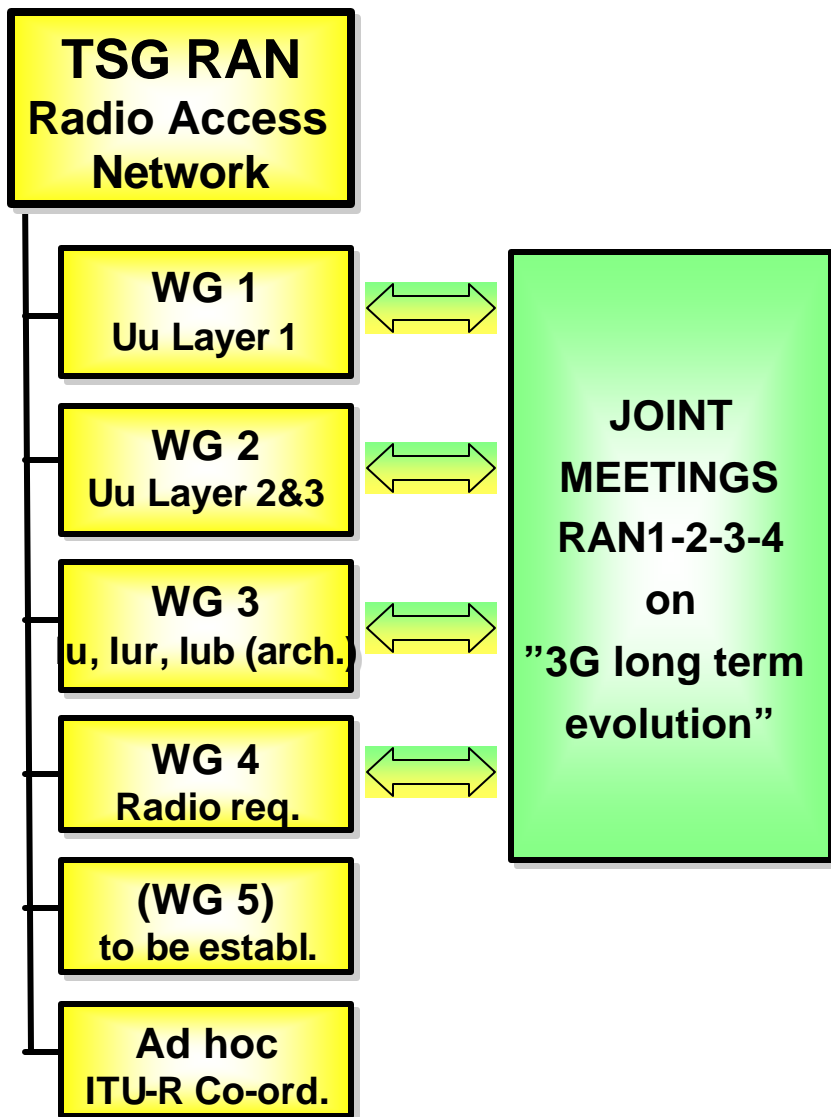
TSG RAN
Radio Access Network

WG 1
Uu Layer 1

WG 2
Uu Layer 2&3

WG 3
Iu, Iur, Iub (arch.)

WG 4
Radio req.

(WG 5)
to be establ.

Ad hoc
ITU-R Co-ord.

JOINT MEETINGS RAN1-2-3-4 on ”3G long term evolution”